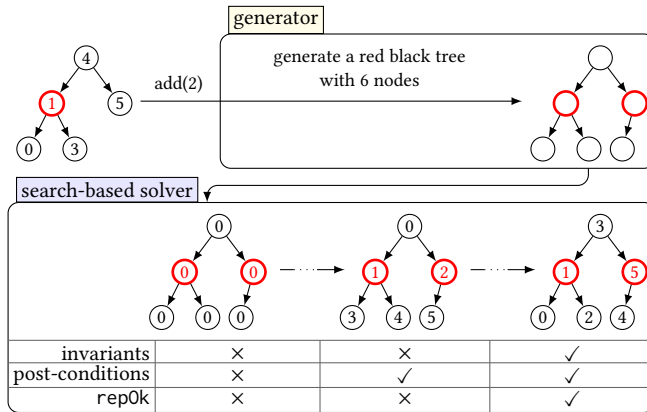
generator

4

1

5

0

3

add(2)

generate a red black tree with 6 nodes

search-based solver

0

0

0

0

0

0

0

1

2

3

4

5

3

1

5

0

2

4

| | | | |
|---|---|---|---|
| invariants | × | × | ✓ |
| post-conditions | × | ✓ | ✓ |
| repOk | × | × | ✓ |